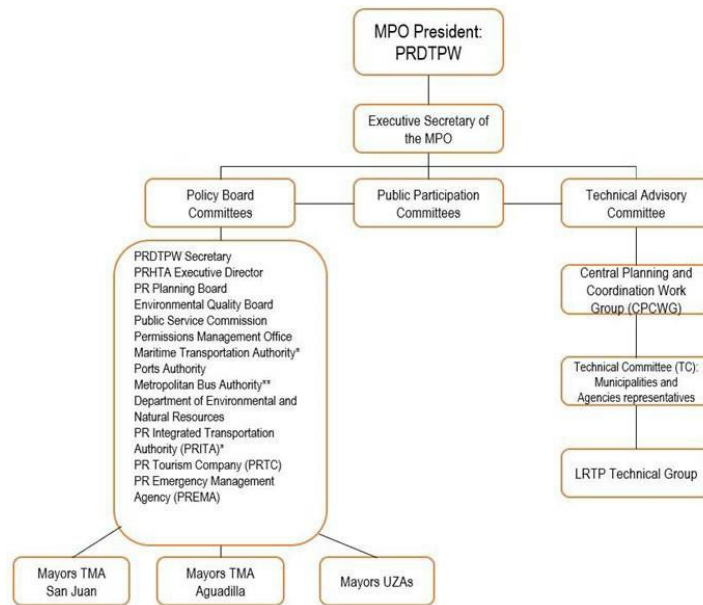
MPO President: PRDTPW

Executive Secretary of the MPO

Policy Board Committees

Public Participation Committees

Technical Advisory Committee

PRDTPW Secretary
PRHTA Executive Director
PR Planning Board
Environmental Quality Board
Public Service Commission
Permissions Management Office
Maritime Transportation Authority*
Ports Authority
Metropolitan Bus Authority**
Department of Environmental and Natural Resources
PR Integrated Transportation Authority (PRITA)*
PR Tourism Company (PRTC)
PR Emergency Management Agency (PREMA)

Central Planning and Coordination Work Group (CPCWG)

Technical Committee (TC): Municipalities and Agencies representatives

LRTP Technical Group

Mayors TMA San Juan

Mayors TMA Aguadilla

Mayors UZAs